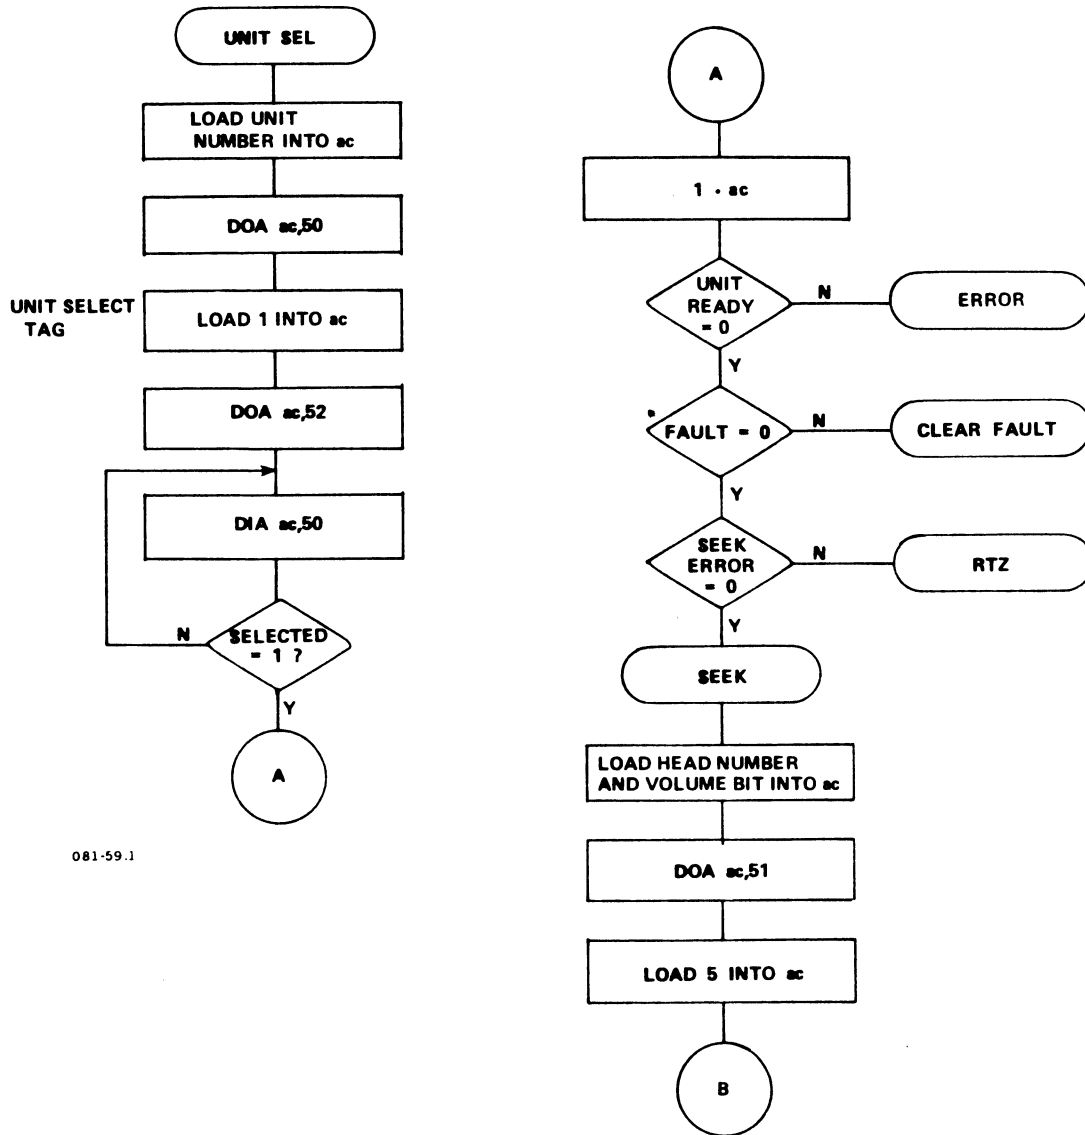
UNIT SEL

LOAD UNIT NUMBER INTO ac

DOA ac,50

UNIT SELECT TAG

LOAD 1 INTO ac

DOA ac,52

DIA ac,50

N

SELECTED = 1 ?

Y

A

081-59.1

A

1 · ac

UNIT READY = 0

N

ERROR

Y

FAULT = 0

N

CLEAR FAULT

Y

SEEK ERROR = 0

N

RTZ

Y

SEEK

LOAD HEAD NUMBER AND VOLUME BIT INTO ac

DOA ac,51

LOAD 5 INTO ac

B